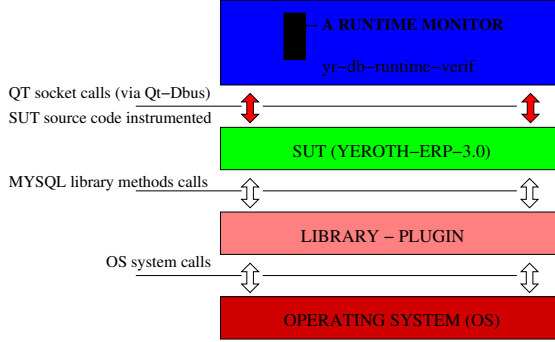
A RUNTIME MONITOR

yr−db−runtime−verif

QT socket calls (via Qt−Dbus)
SUT source code instrumented

SUT (YEROTH−ERP−3.0)

MYSQL library methods calls

LIBRARY − PLUGIN

OS system calls

OPERATING SYSTEM (OS)